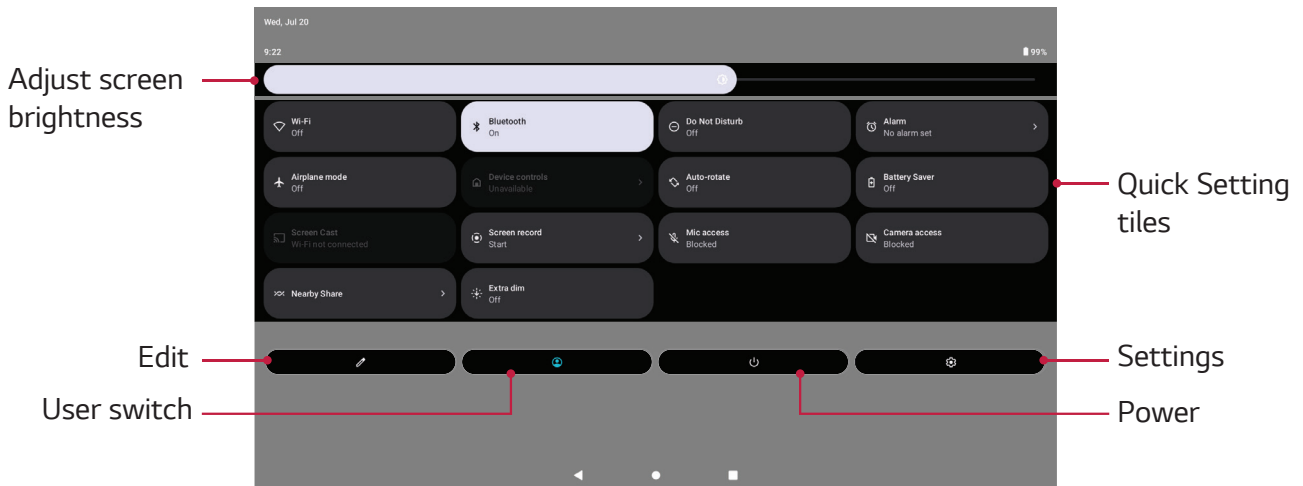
Wed, Jul 20

9:22

99%

Adjust screen brightness

Wi-Fi
Off

Bluetooth
On

Do Not Disturb
Off

Alarm
No alarm set

Airplane mode
Off

Device controls
Unavailable

Auto-rotate
Off

Battery Saver
Off

Quick Setting tiles

Screen Cast
Wi-Fi not connected

Screen record
Start

Mic access
Blocked

Camera access
Blocked

Nearby Share

Extra dim
Off

Edit

Settings

User switch

Power